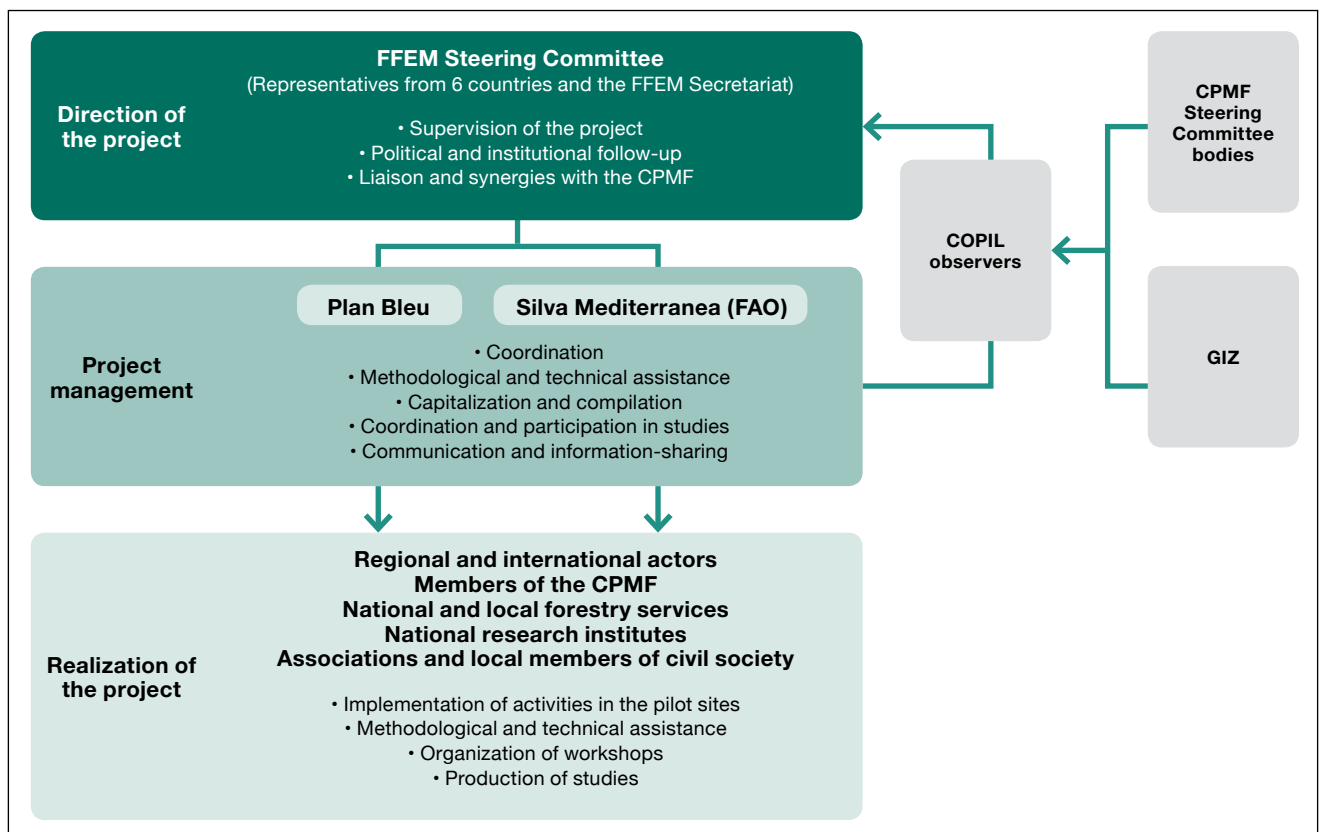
Direction of the project

FFEM Steering Committee
(Representatives from 6 countries and the FFEM Secretariat)

• Supervision of the project
• Political and institutional follow-up
• Liaison and synergies with the CPMF

CPMF Steering Committee bodies

COPIL observers

GIZ

Project management

Plan Bleu

Silva Mediterranea (FAO)

• Coordination
• Methodological and technical assistance
• Capitalization and compilation
• Coordination and participation in studies
• Communication and information-sharing

Realization of the project

Regional and international actors
Members of the CPMF
National and local forestry services
National research institutes
Associations and local members of civil society

• Implementation of activities in the pilot sites
• Methodological and technical assistance
• Organization of workshops
• Production of studies